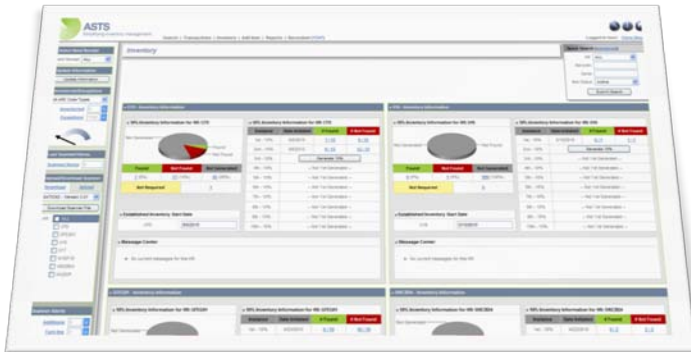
ASTS

Inventory

Found

Not Found

Not Generated

Not Required

Established Inventory Start Date

Message Center

No current messages for this RI

Found

Not Found

Not Generated

Not Required

Established Inventory Start Date

Message Center

No current messages for this RI

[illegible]